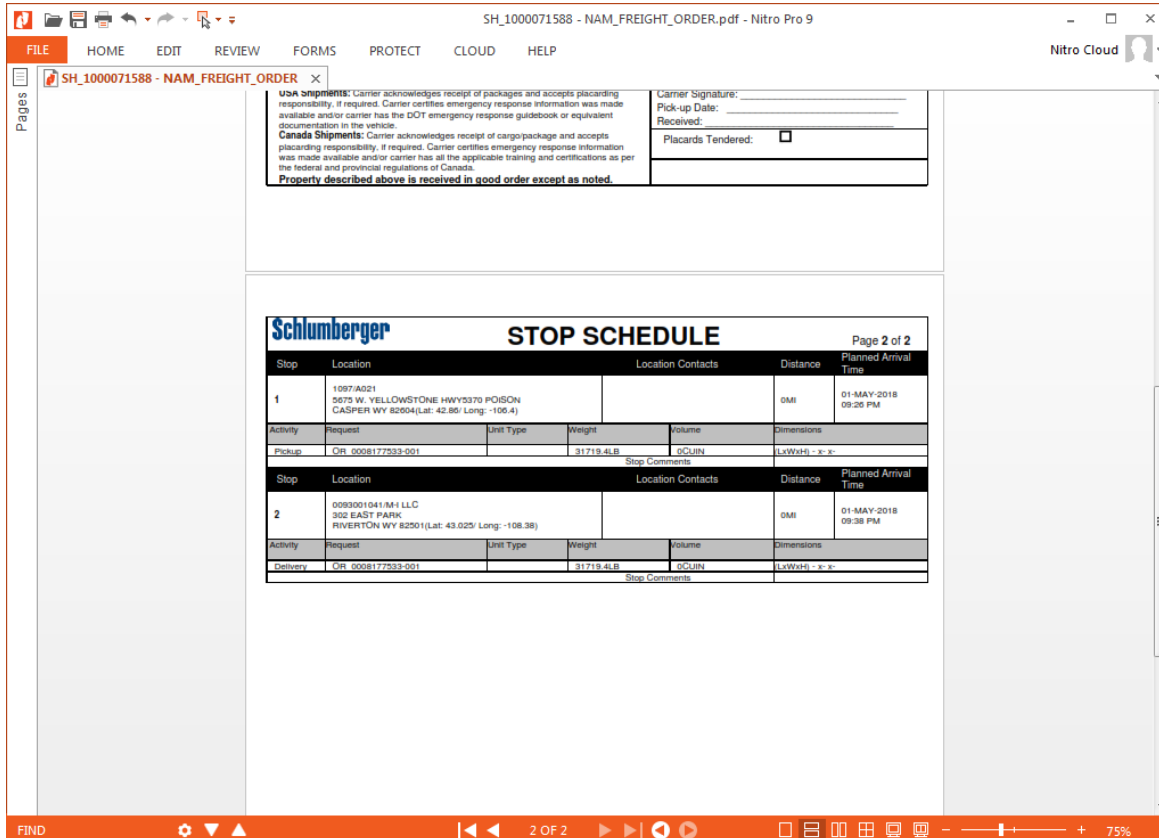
SH_1000071588 - NAM_FREIGHT_ORDER.pdf - Nitro Pro 9

FILE HOME EDIT REVIEW FORMS PROTECT CLOUD HELP

Nitro Cloud

SH_1000071588 - NAM_FREIGHT_ORDER

Pages

USA Shipments: Carrier acknowledges receipt of packages and accepts placarding responsibility, if required. Carrier certifies emergency response information was made available and/or carrier has the DOT emergency response guidebook or equivalent documentation in the vehicle.
Canada Shipments: Carrier acknowledges receipt of cargo/package and accepts placarding responsibility, if required. Carrier certifies emergency response information was made available and/or carrier has all the applicable training and certifications as per the federal and provincial regulations of Canada.
Property described above is received in good order except as noted.

Carrier Signature: ____________________
Pick-up Date: ____________________
Received: ____________________
Placards Tendered: ☐

Schlumberger

STOP SCHEDULE

Page 2 of 2

| Stop | Location | Location Contacts | Distance | Planned Arrival Time |
|---|---|---|---|---|
| 1 | 1097/A021 5675 W. YELLOWSTONE HWY5370 POISON CASPER WY 82604(Lat: 42.86/ Long: -106.4) | | 0MI | 01-MAY-2018 09:26 PM |

| Activity | Request | Unit Type | Weight | Volume | Dimensions |
|---|---|---|---|---|---|
| Pickup | OR 0008177533-001 | | 31719.4LB | 0CUIN | (LxWxH) - x- x- |

Stop Comments

| Stop | Location | Location Contacts | Distance | Planned Arrival Time |
|---|---|---|---|---|
| 2 | 0093001041/M-I LLC 302 EAST PARK RIVERTON WY 82501(Lat: 43.025/ Long: -108.38) | | 0MI | 01-MAY-2018 09:38 PM |

| Activity | Request | Unit Type | Weight | Volume | Dimensions |
|---|---|---|---|---|---|
| Delivery | OR 0008177533-001 | | 31719.4LB | 0CUIN | (LxWxH) - x- x- |

Stop Comments

FIND
2 OF 2
75%